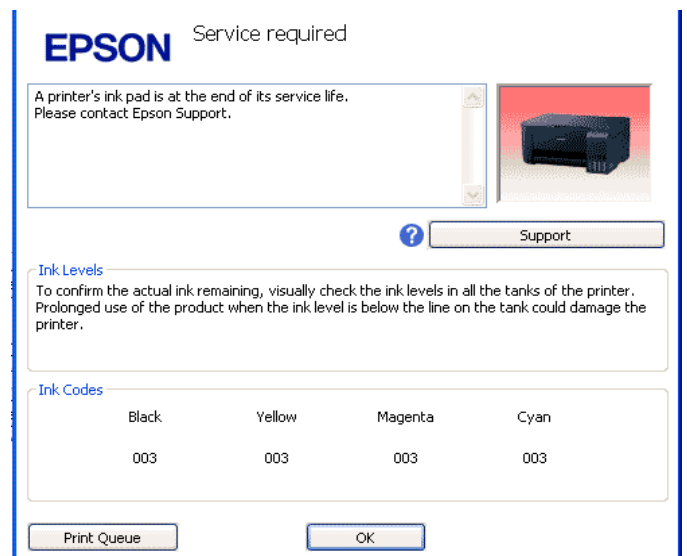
EPSON Service required

A printer's ink pad is at the end of its service life.
Please contact Epson Support.

Support

Ink Levels

To confirm the actual ink remaining, visually check the ink levels in all the tanks of the printer. Prolonged use of the product when the ink level is below the line on the tank could damage the printer.

Ink Codes

| Black | Yellow | Magenta | Cyan |
|---|---|---|---|
| 003 | 003 | 003 | 003 |

Print Queue

OK